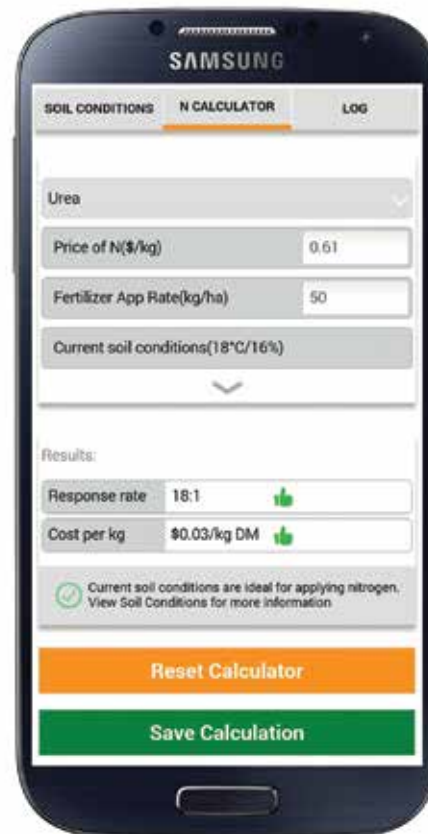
SAMSUNG

SOIL CONDITIONS | N CALCULATOR | LOG

Urea

Price of N($/kg) 0.61

Fertilizer App Rate(kg/ha) 50

Current soil conditions(18°C/16%)

Results:

| Response rate | 18:1 |
|---|---|
| Cost per kg | \$0.03/kg DM |

Current soil conditions are ideal for applying nitrogen. View Soil Conditions for more information

Reset Calculator

Save Calculation